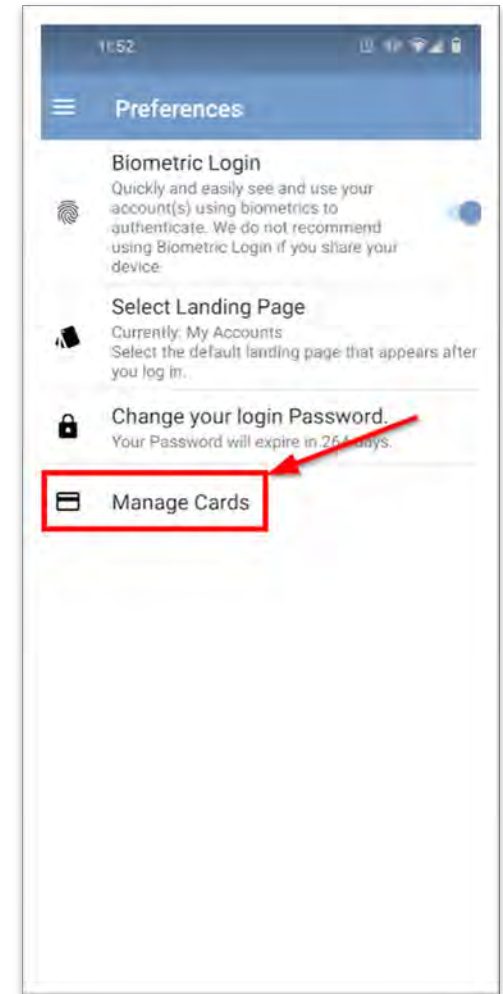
11:52

Preferences

Biometric Login
Quickly and easily see and use your account(s) using biometrics to authenticate. We do not recommend using Biometric Login if you share your device

Select Landing Page
Currently: My Accounts
Select the default landing page that appears after you log in.

Change your login Password.
Your Password will expire in 264 days.

Manage Cards